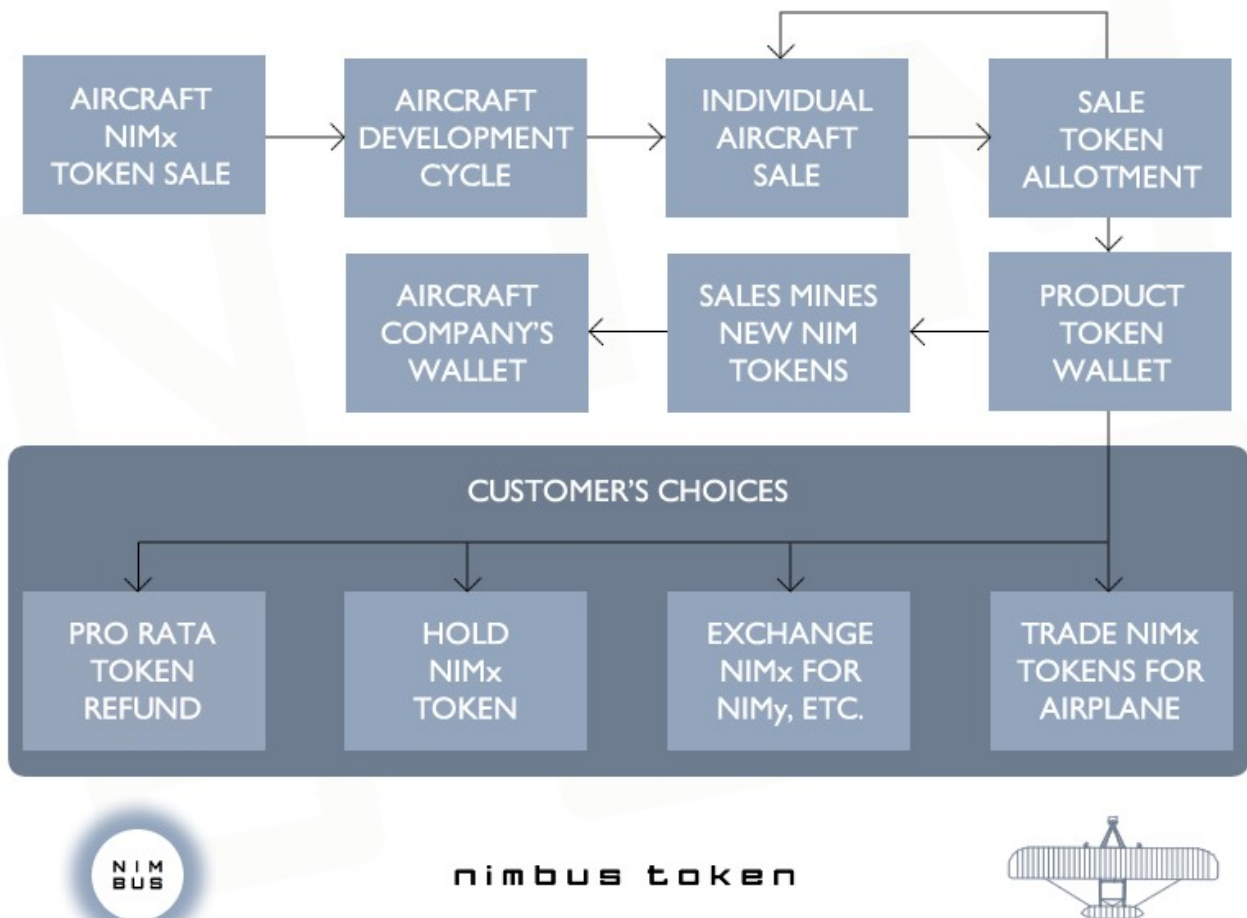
AIRCRAFT NIMx TOKEN SALE

AIRCRAFT DEVELOPMENT CYCLE

INDIVIDUAL AIRCRAFT SALE

SALE TOKEN ALLOTMENT

PRODUCT TOKEN WALLET

SALES MINES NEW NIM TOKENS

AIRCRAFT COMPANY'S WALLET

CUSTOMER'S CHOICES

PRO RATA TOKEN REFUND

HOLD NIMx TOKEN

EXCHANGE NIMx FOR NIMy, ETC.

TRADE NIMx TOKENS FOR AIRPLANE

NIM BUS

nimbus token